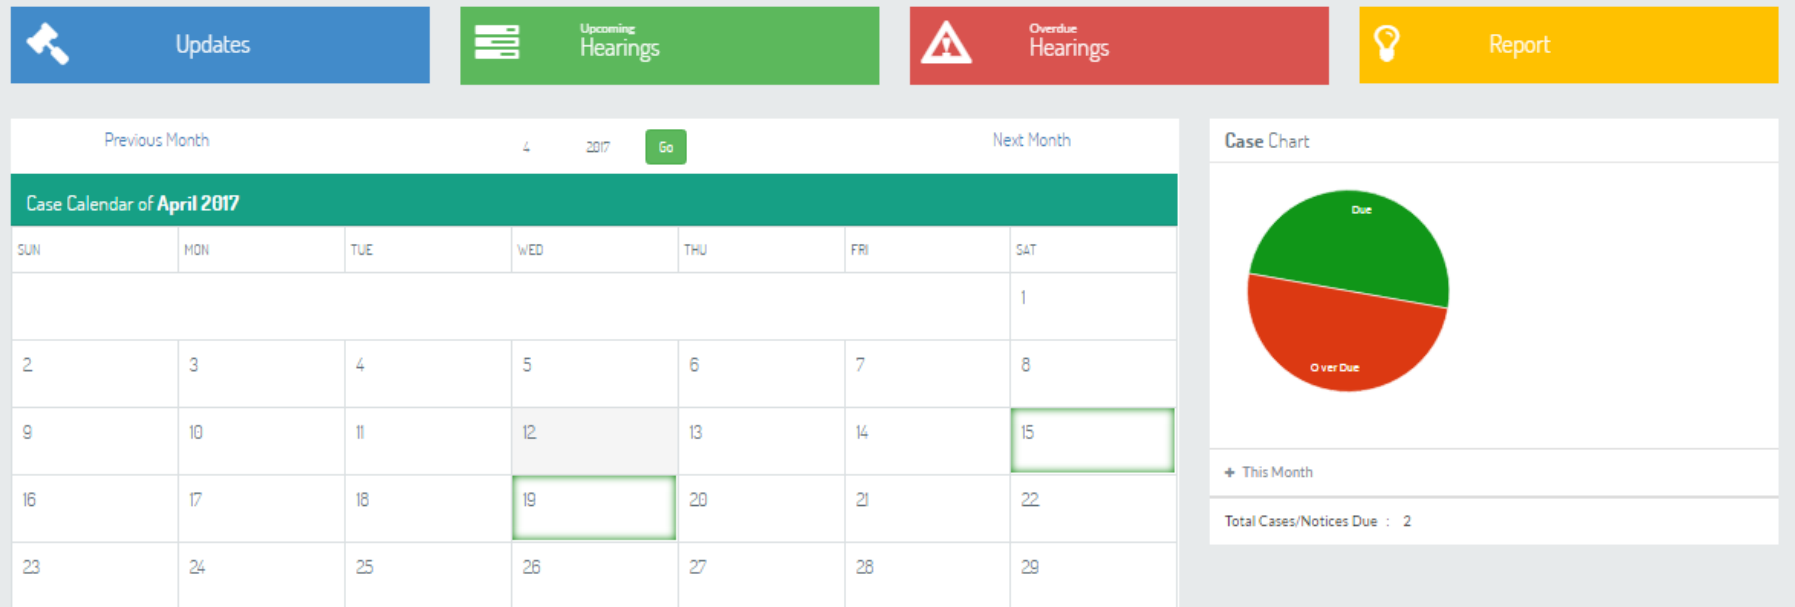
Updates

Upcoming
Hearings

Overdue
Hearings

Report

Previous Month

4

2017

Go

Next Month

Case Calendar of April 2017

| SUN | MON | TUE | WED | THU | FRI | SAT |
|---|---|---|---|---|---|---|
| | | | | | | 1 |
| 2 | 3 | 4 | 5 | 6 | 7 | 8 |
| 9 | 10 | 11 | 12 | 13 | 14 | 15 |
| 16 | 17 | 18 | 19 | 20 | 21 | 22 |
| 23 | 24 | 25 | 26 | 27 | 28 | 29 |

Case Chart

Due

Over Due

+ This Month

Total Cases/Notices Due : 2